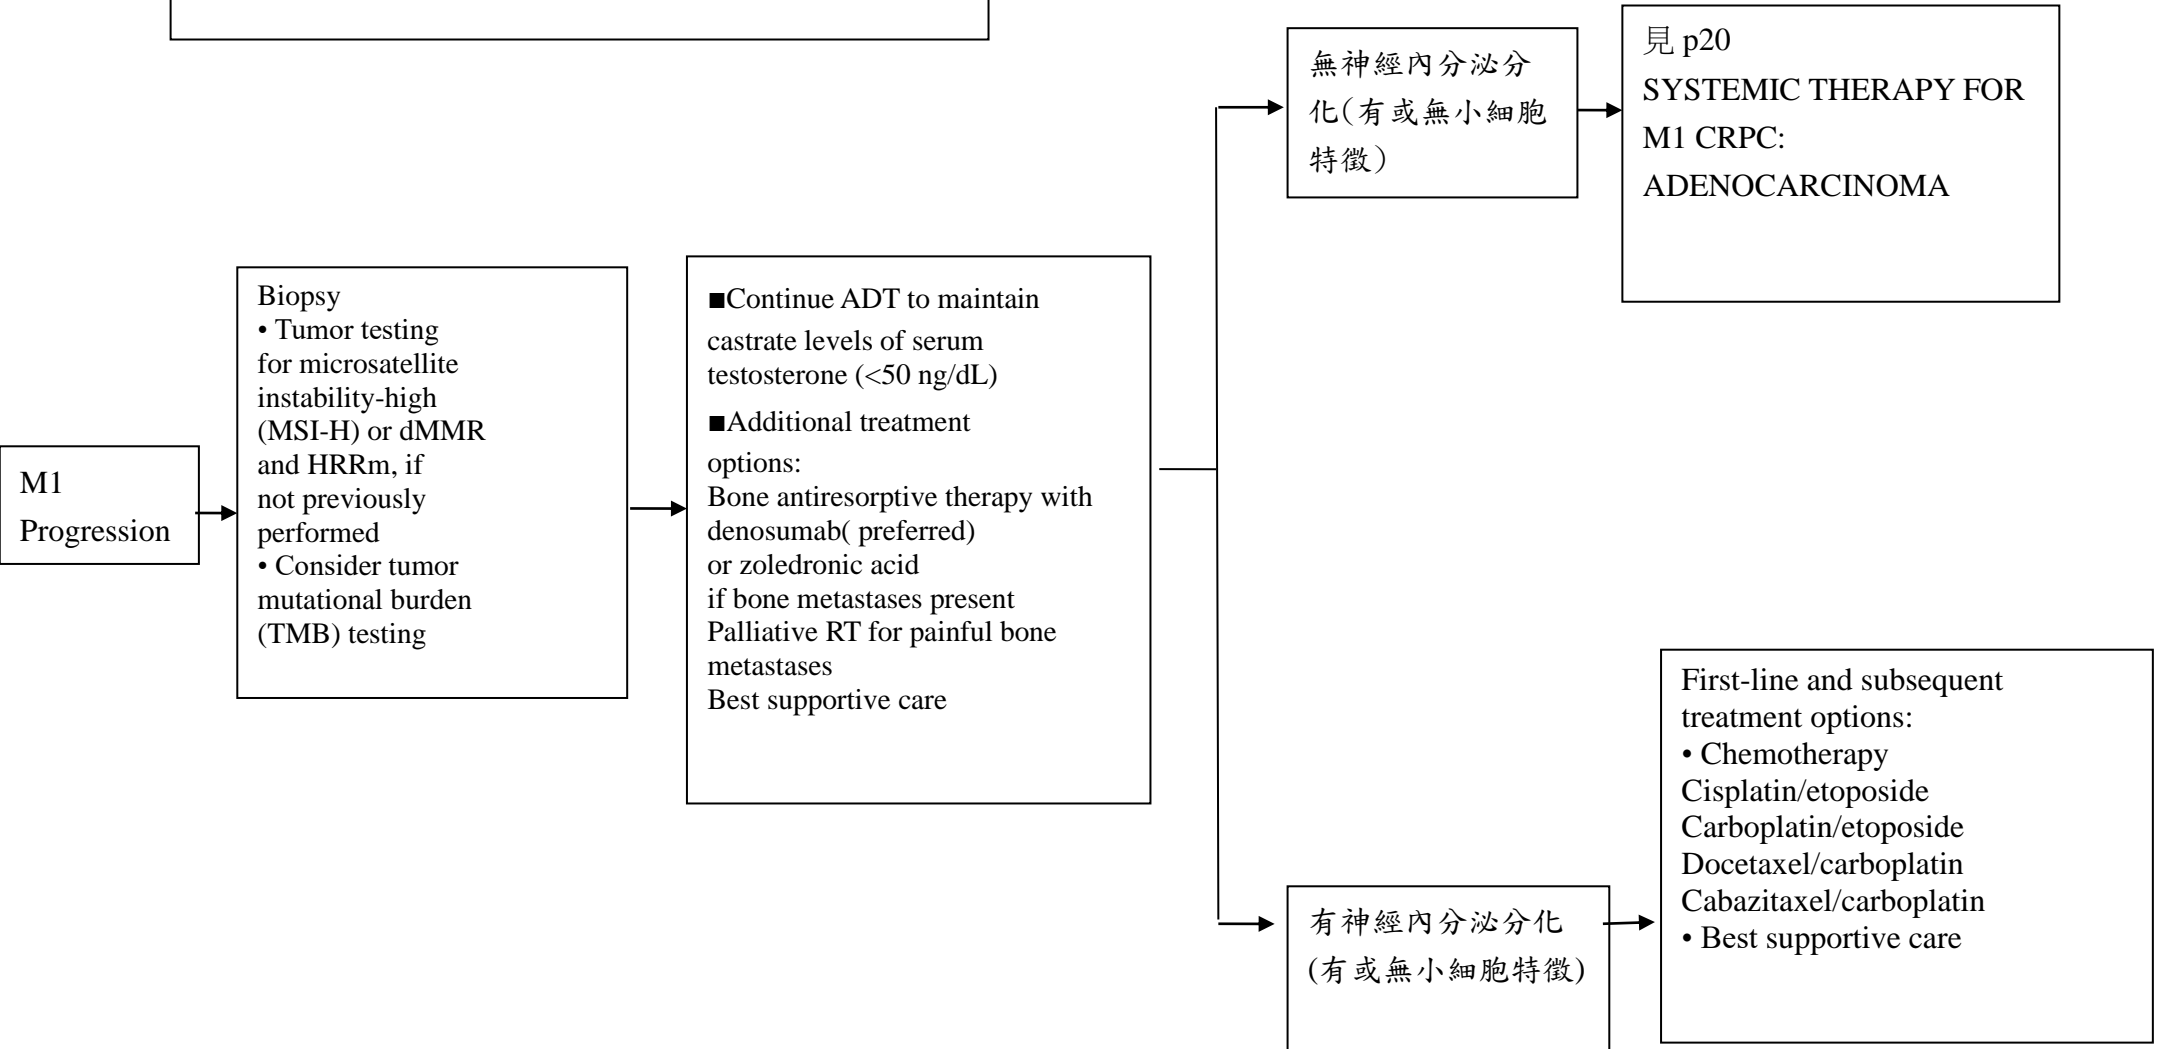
無神經內分泌分化(有或無小細胞特徵)

見 p20
SYSTEMIC THERAPY FOR M1 CRPC: ADENOCARCINOMA

M1 Progression

Biopsy
• Tumor testing for microsatellite instability-high (MSI-H) or dMMR and HRRm, if not previously performed
• Consider tumor mutational burden (TMB) testing

■Continue ADT to maintain castrate levels of serum testosterone (<50 ng/dL)
■Additional treatment options:
Bone antiresorptive therapy with denosumab( preferred) or zoledronic acid if bone metastases present
Palliative RT for painful bone metastases
Best supportive care

First-line and subsequent treatment options:
• Chemotherapy
Cisplatin/etoposide
Carboplatin/etoposide
Docetaxel/carboplatin
Cabazitaxel/carboplatin
• Best supportive care

有神經內分泌分化
(有或無小細胞特徵)